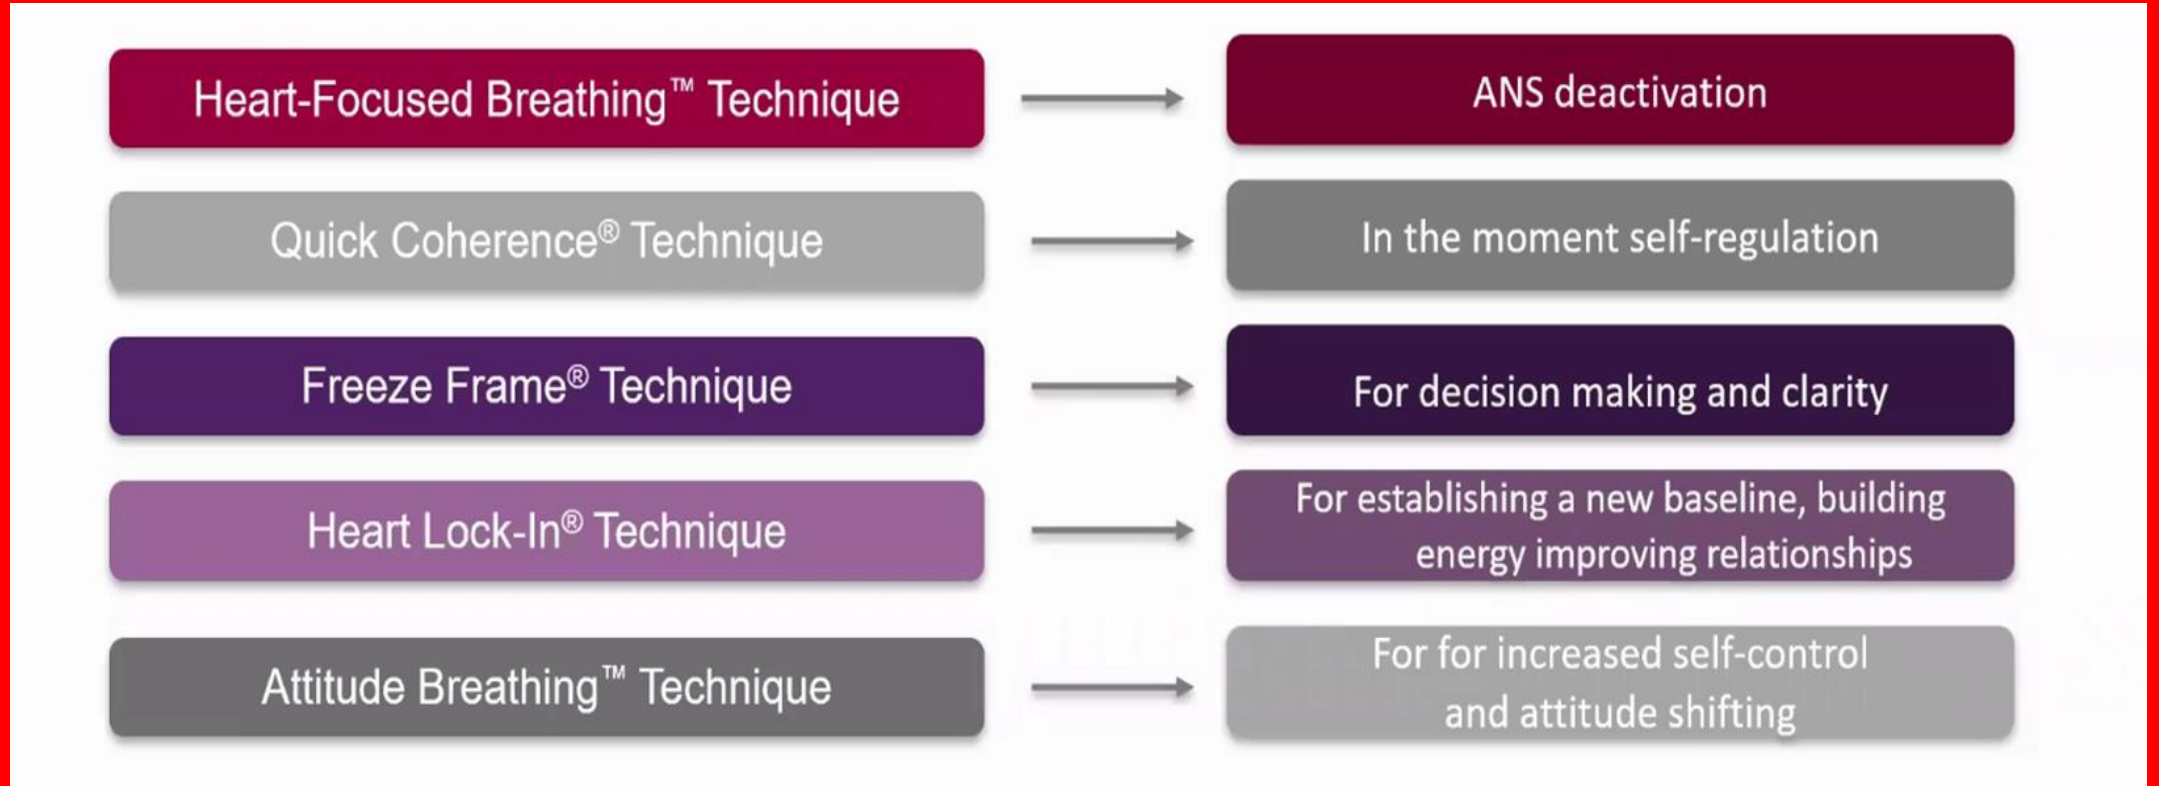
Heart-Focused Breathing™ Technique

ANS deactivation

Quick Coherence® Technique

In the moment self-regulation

Freeze Frame® Technique

For decision making and clarity

Heart Lock-In® Technique

For establishing a new baseline, building energy improving relationships

Attitude Breathing™ Technique

For for increased self-control and attitude shifting